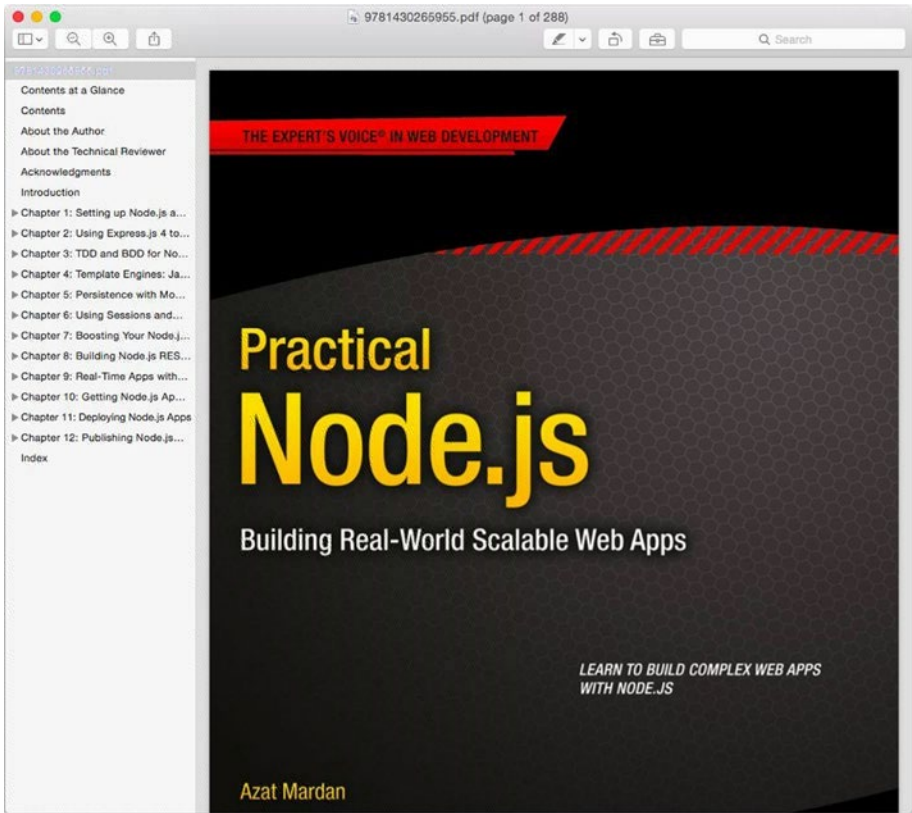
9781430265955.pdf (page 1 of 288)

Search

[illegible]

Contents at a Glance
Contents
About the Author
About the Technical Reviewer
Acknowledgments
Introduction
Chapter 1: Setting up Node.js a...
Chapter 2: Using Express.js 4 to...
Chapter 3: TDD and BDD for No...
Chapter 4: Template Engines: Ja...
Chapter 5: Persistence with Mo...
Chapter 6: Using Sessions and...
Chapter 7: Boosting Your Node.j...
Chapter 8: Building Node.js RES...
Chapter 9: Real-Time Apps with...
Chapter 10: Getting Node.js Ap...
Chapter 11: Deploying Node.js Apps
Chapter 12: Publishing Node.js...
Index

THE EXPERT'S VOICE® IN WEB DEVELOPMENT

Practical
Node.js

Building Real-World Scalable Web Apps

LEARN TO BUILD COMPLEX WEB APPS WITH NODE.JS

Azat Mardan